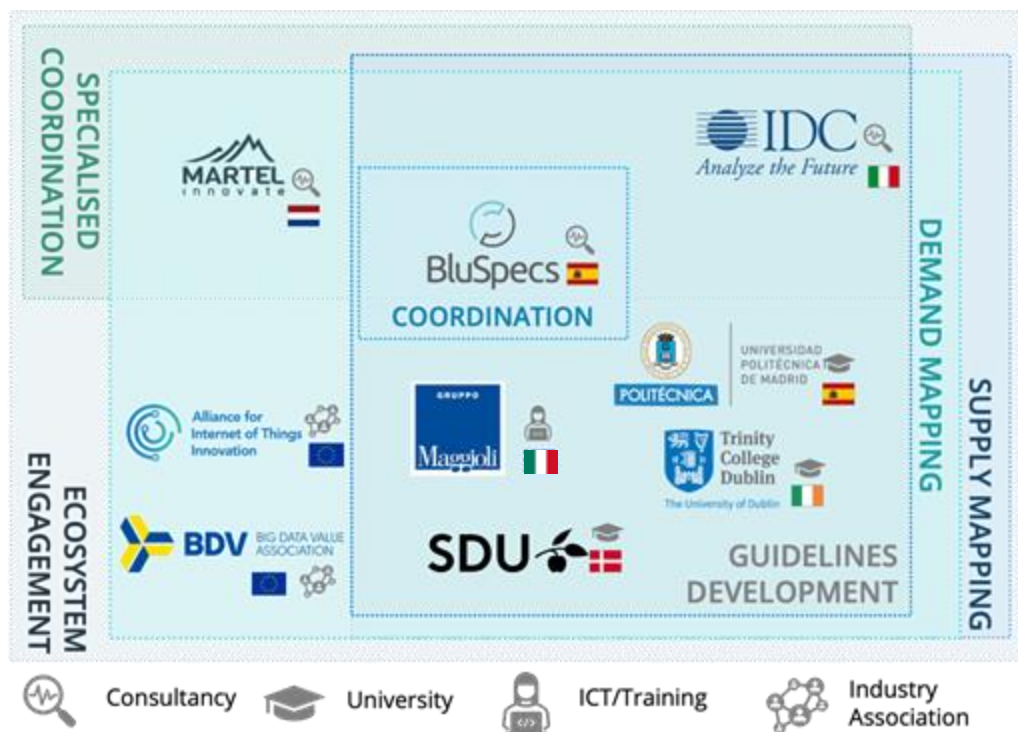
SPECIALISED COORDINATION

MARTEL innovate

IDC Analyze the Future

BluSpecs

COORDINATION

DEMAND MAPPING

SUPPLY MAPPING

POLITÉCNICA

UNIVERSIDAD POLITÉCNICA DE MADRID

Alliance for Internet of Things Innovation

GRUPPO Maggioli

Trinity College Dublin
The University of Dublin

ECOSYSTEM ENGAGEMENT

BDV BIG DATA VALUE ASSOCIATION

SDU

GUIDELINES DEVELOPMENT

Consultancy University ICT/Training Industry Association